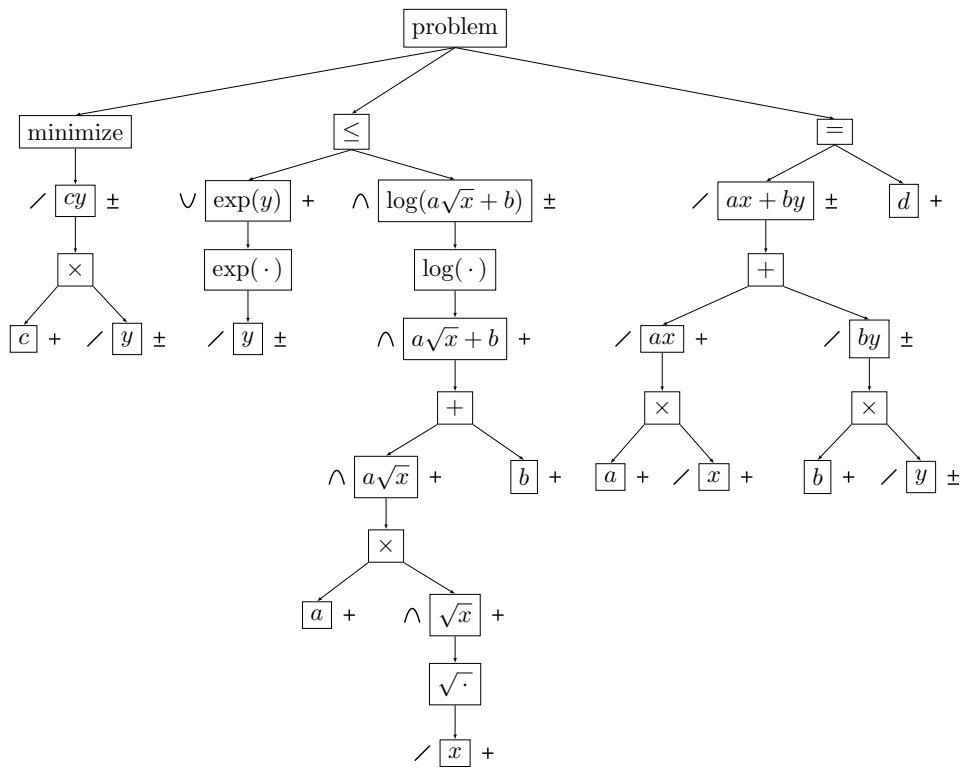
problem

minimize

$\leq$

$=$

$\diagup$ $cy$ $\pm$

$\cup$ $\exp(y)$ $+$

$\cap$ $\log(a\sqrt{x}+b)$ $\pm$

$\diagup$ $ax+by$ $\pm$

$d$ $+$

$\times$

$\exp(\cdot)$

$\log(\cdot)$

$+$

$c$ $+$

$\diagup$ $y$ $\pm$

$\diagup$ $y$ $\pm$

$\cap$ $a\sqrt{x}+b$ $+$

$\diagup$ $ax$ $+$

$\diagup$ $by$ $\pm$

$+$

$\times$

$\times$

$\cap$ $a\sqrt{x}$ $+$

$b$ $+$

$a$ $+$

$\diagup$ $x$ $+$

$b$ $+$

$\diagup$ $y$ $\pm$

$\times$

$a$ $+$

$\cap$ $\sqrt{x}$ $+$

$\sqrt{\cdot}$

$\diagup$ $x$ $+$